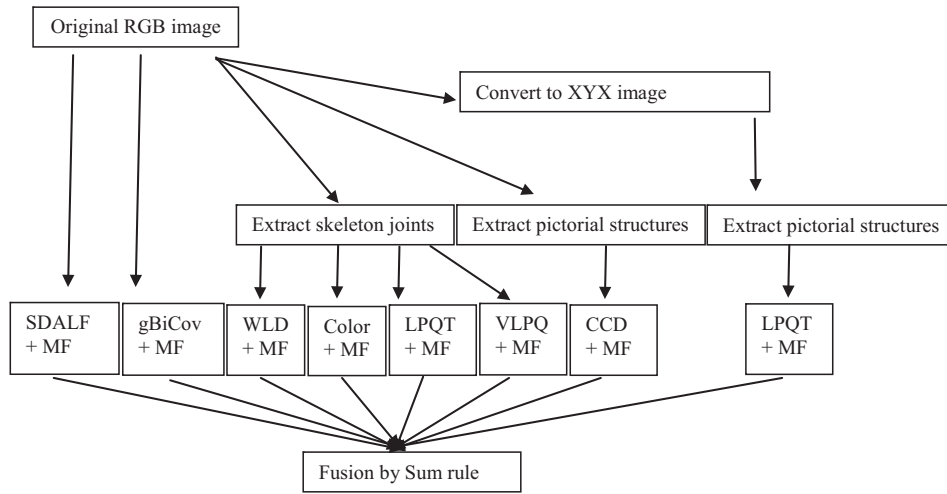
Original RGB image

Convert to XYX image

Extract skeleton joints

Extract pictorial structures

Extract pictorial structures

SDALF + MF

gBiCov + MF

WLD + MF

Color + MF

LPQT + MF

VLPQ + MF

CCD + MF

LPQT + MF

Fusion by Sum rule